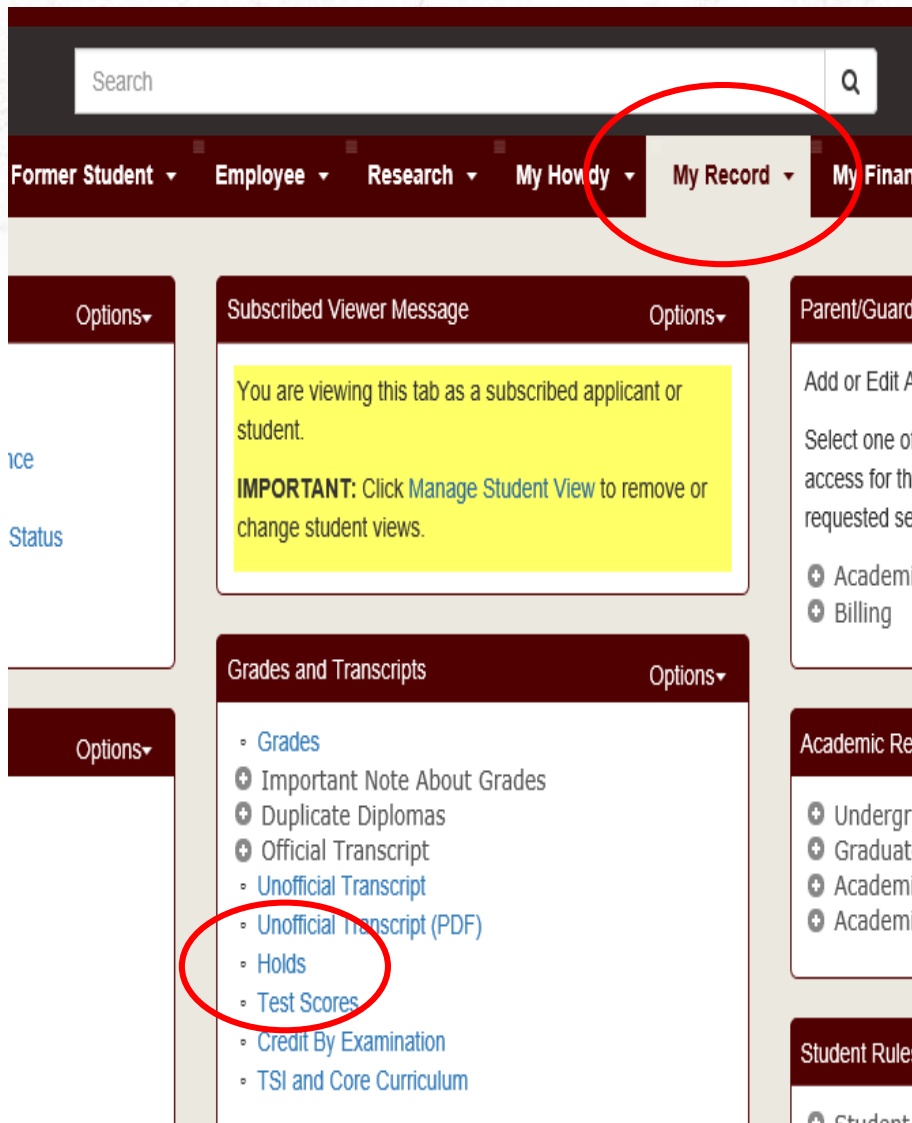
Search

Former Student ▾ Employee ▾ Research ▾ My Howdy ▾ My Record ▾ My Finan

Options▾

nce

Status

Options▾

Subscribed Viewer Message Options▾

You are viewing this tab as a subscribed applicant or student.

**IMPORTANT:** Click Manage Student View to remove or change student views.

Grades and Transcripts Options▾

- Grades
- Important Note About Grades
- Duplicate Diplomas
- Official Transcript
- Unofficial Transcript
- Unofficial Transcript (PDF)
- Holds
- Test Scores
- Credit By Examination
- TSI and Core Curriculum

Parent/Guard

Add or Edit A

Select one of access for th requested se

- Academi
- Billing

Academic Re

- Undergr
- Graduat
- Academi
- Academi

Student Rules

Student